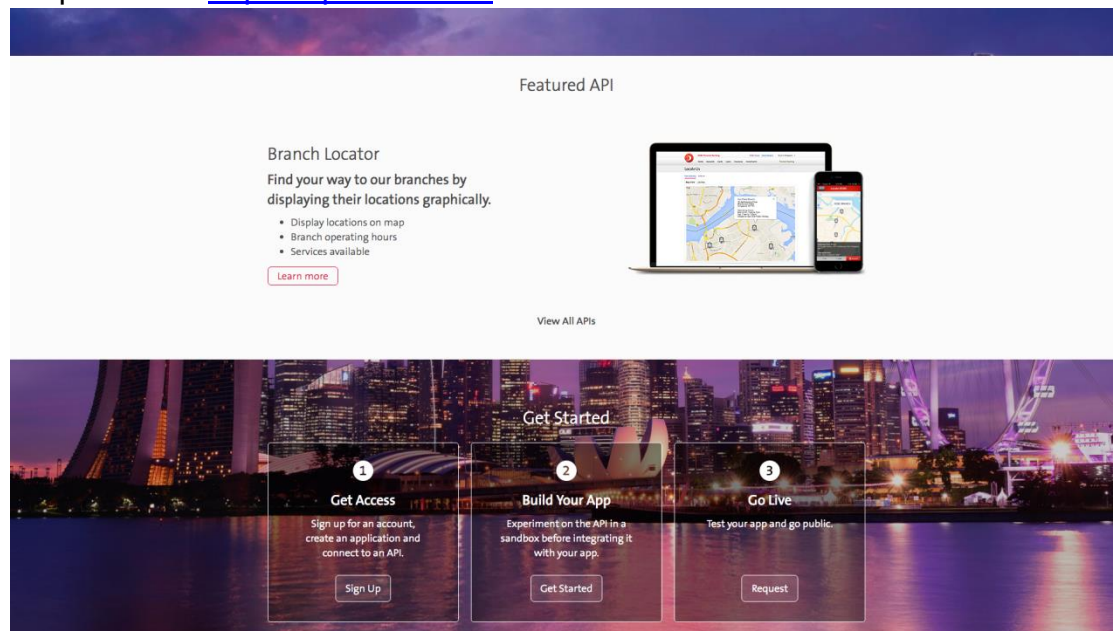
Featured API

Branch Locator

Find your way to our branches by displaying their locations graphically.

- Display locations on map
- Branch operating hours
- Services available

Learn more

View All APIs

Get Started

1
Get Access
Sign up for an account, create an application and connect to an API.
Sign Up

2
Build Your App
Experiment on the API in a sandbox before integrating it with your app.
Get Started

3
Go Live
Test your app and go public.
Request